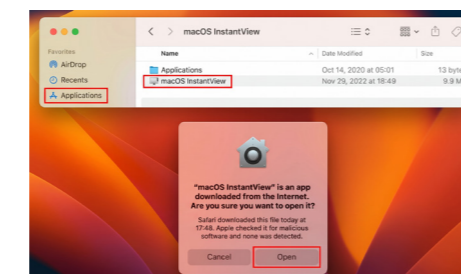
Favorites
AirDrop
Recents
Applications

macOS InstantView

Name
Date Modified
Size

Applications
Oct 14, 2020 at 05:01
13 byte
macOS InstantView
Nov 29, 2022 at 18:49
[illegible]

"macOS InstantView" is an app downloaded from the Internet. Are you sure you want to open it?

Safari downloaded this file today at 17:48. Apple checked it for malicious software and none was detected.

Cancel
Open